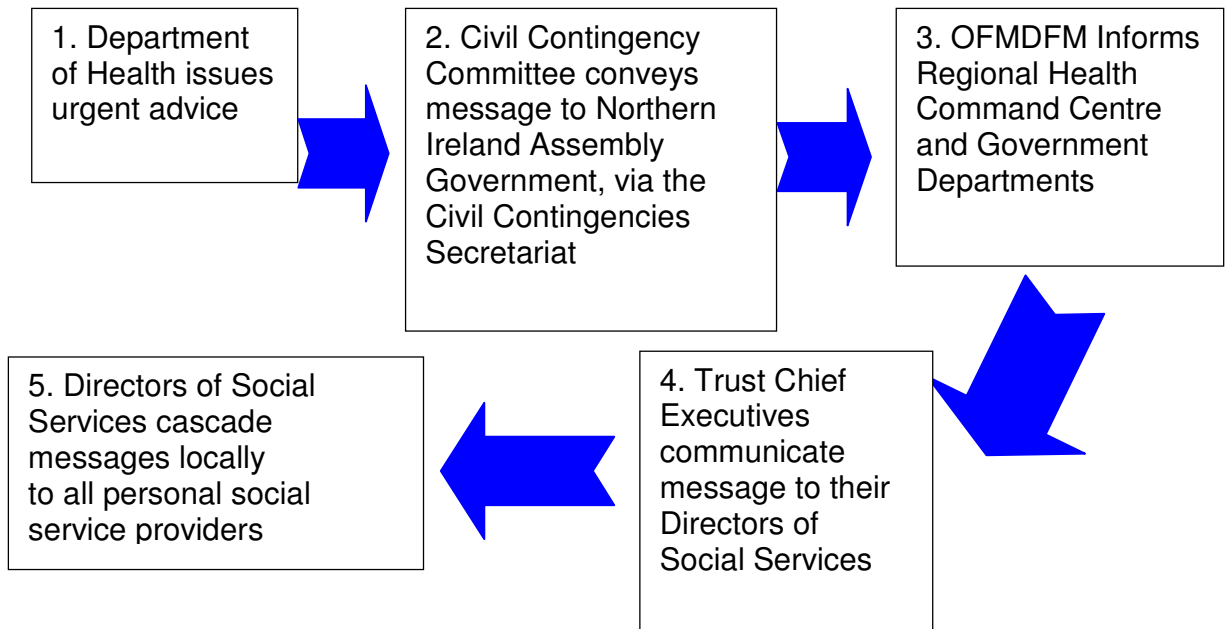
1. Department of Health issues urgent advice

2. Civil Contingency Committee conveys message to Northern Ireland Assembly Government, via the Civil Contingencies Secretariat

3. OFMDFM Informs Regional Health Command Centre and Government Departments

4. Trust Chief Executives communicate message to their Directors of Social Services

5. Directors of Social Services cascade messages locally to all personal social service providers